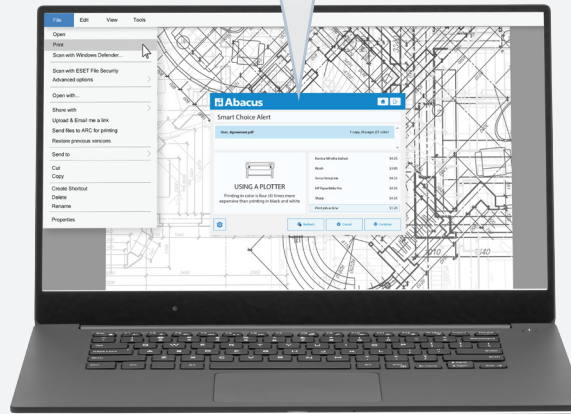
File Edit View Tools

Open
Print
Scan with Windows Defender...

Scan with ESET File Security
Advanced options

Open with...

Share with
Upload & Email me a link
Send files to ARC for printing
Restore previous versions

Send to

Cut
Copy

Create Shortcut
Delete
Rename

Properties

Abacus

Smart Choice Alert

User_Agreement.pdf 1 copy, 36 pages (21 color)

USING A PLOTTER
Printing in color is four (4) times more expensive than printing in black and white

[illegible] $4.25
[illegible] $3.85
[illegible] $4.25
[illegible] $4.25
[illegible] $4.25
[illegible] $5.25

Redirect Cancel Continue